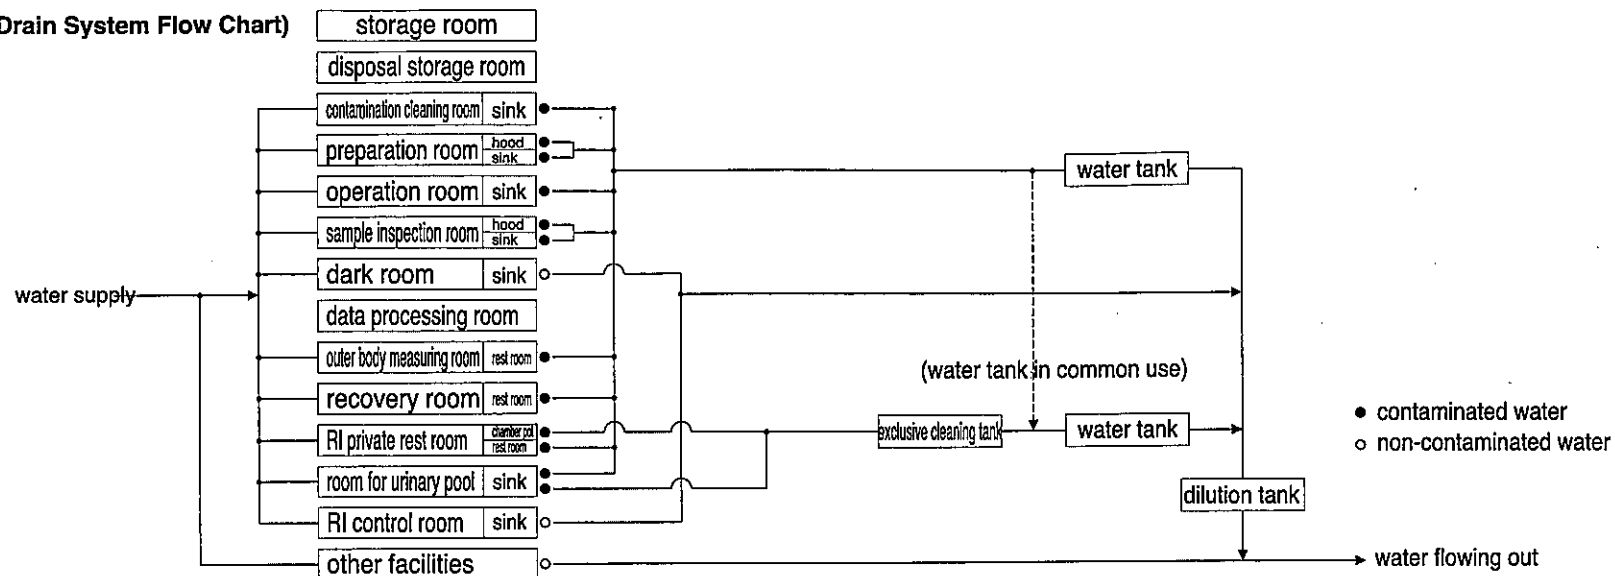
Drain System Flow Chart)

storage room
disposal storage room
contamination cleaning room | sink
preparation room | hood sink
operation room | sink
sample inspection room | hood sink
dark room | sink
data processing room
outer body measuring room | rest room
recovery room | rest room
RI private rest room | chamber pot rest room
room for urinary pool | sink
RI control room | sink
other facilities

water supply

water tank
(water tank in common use)
exclusive cleaning tank
water tank
dilution tank
water flowing out

● contaminated water
○ non-contaminated water